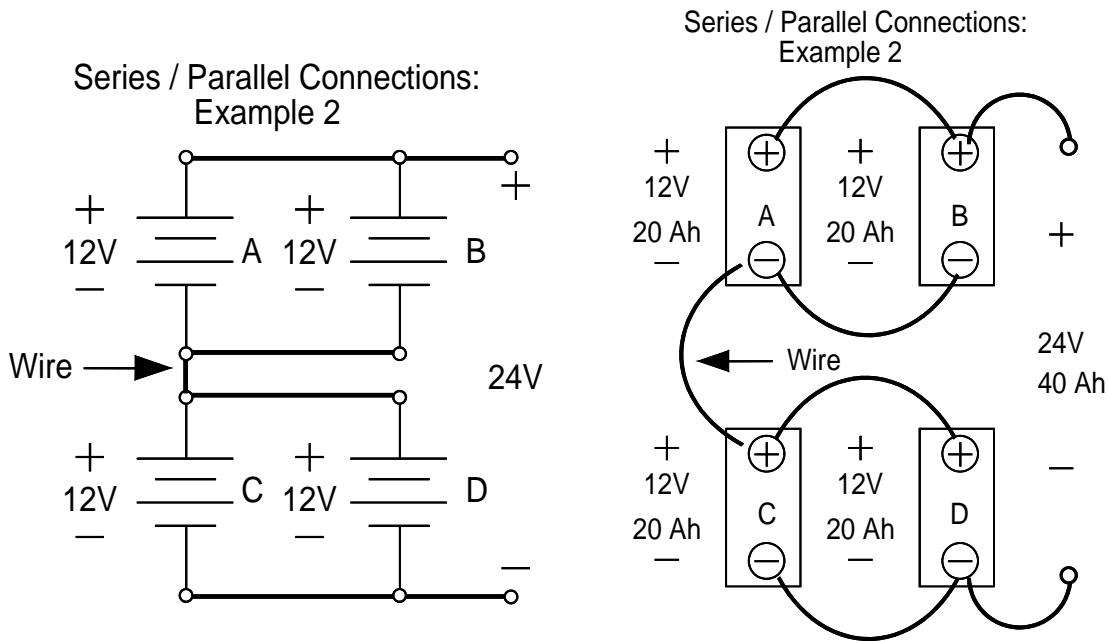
Series / Parallel Connections: Example 2

+ 12V – A
+ 12V – B
+
Wire
24V
+ 12V – C
+ 12V – D
–

Series / Parallel Connections: Example 2

+ 12V 20 Ah –
A
+ 12V 20 Ah –
B
+
Wire
24V
40 Ah
+ 12V 20 Ah –
C
+ 12V 20 Ah –
D
–